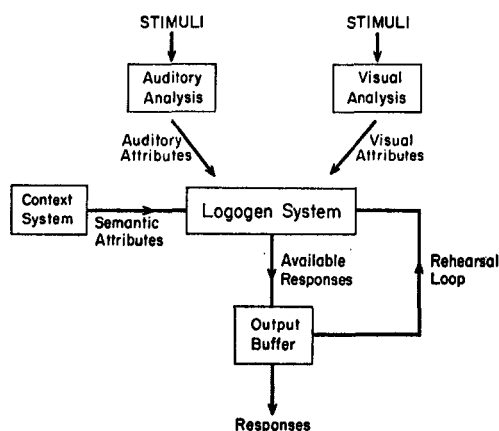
STIMULI

STIMULI

Auditory Analysis

Visual Analysis

Auditory Attributes

Visual Attributes

Context System

Semantic Attributes

Logogen System

Available Responses

Rehearsal Loop

Output Buffer

Responses